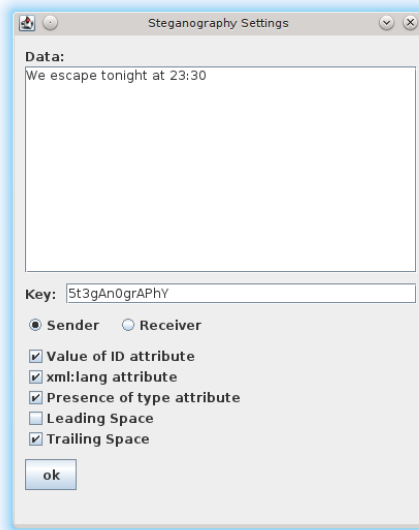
Steganography Settings

Data:

We escape tonight at 23:30

Key: 5t3gAn0grAPhY

Sender Receiver

Value of ID attribute

xml:lang attribute

Presence of type attribute

Leading Space

Trailing Space

ok